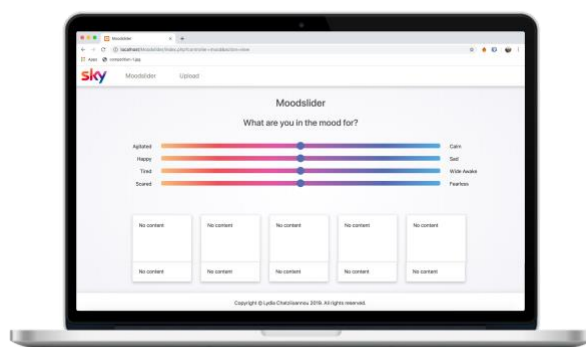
Moodslider

localhost/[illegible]

Apps connection-1.jpg

sky Moodslider Upload

Moodslider

What are you in the mood for?

Agitated Calm
Happy Sad
Tired Wide Awake
Scared Fearless

No content
No content

No content
No content

No content
No content

No content
No content

No content
No content

Copyright © Lydia Chatziioannou 2019. All rights reserved.